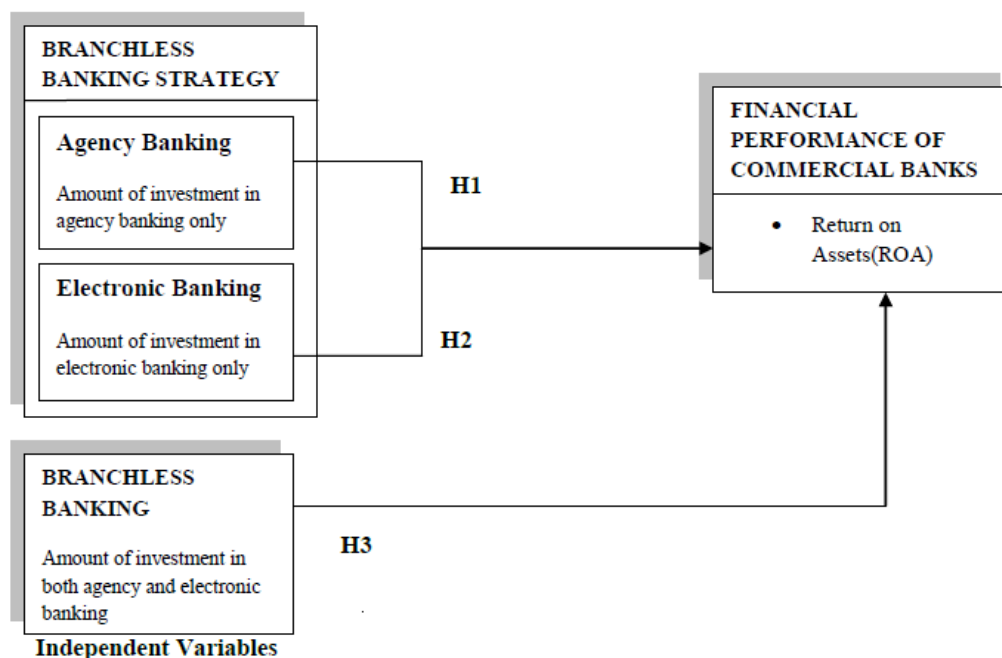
BRANCHLESS BANKING STRATEGY

Agency Banking

Amount of investment in agency banking only

Electronic Banking

Amount of investment in electronic banking only

H1

H2

FINANCIAL PERFORMANCE OF COMMERCIAL BANKS

• Return on Assets(ROA)

BRANCHLESS BANKING

Amount of investment in both agency and electronic banking

H3

Independent Variables